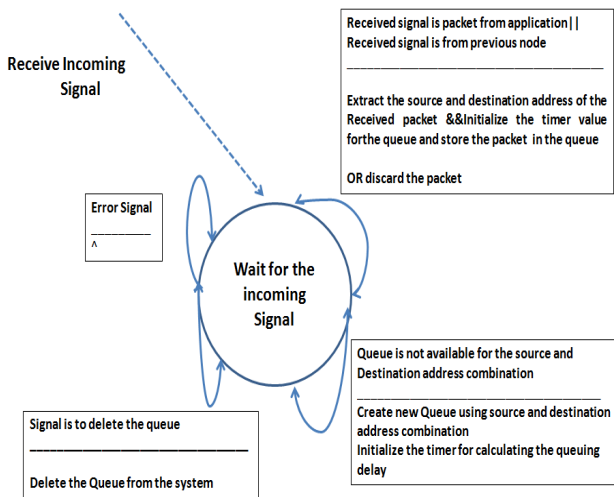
Receive Incoming Signal

Received signal is packet from application | | Received signal is from previous node

________________________________________

Extract the source and destination address of the Received packet &&Initialize the timer value forthe queue and store the packet in the queue

OR discard the packet

Error Signal

__________

^

Wait for the incoming Signal

Queue is not available for the source and Destination address combination

________________________________________

Create new Queue using source and destination address combination

Initialize the timer for calculating the queuing delay

Signal is to delete the queue

________________________________________

Delete the Queue from the system